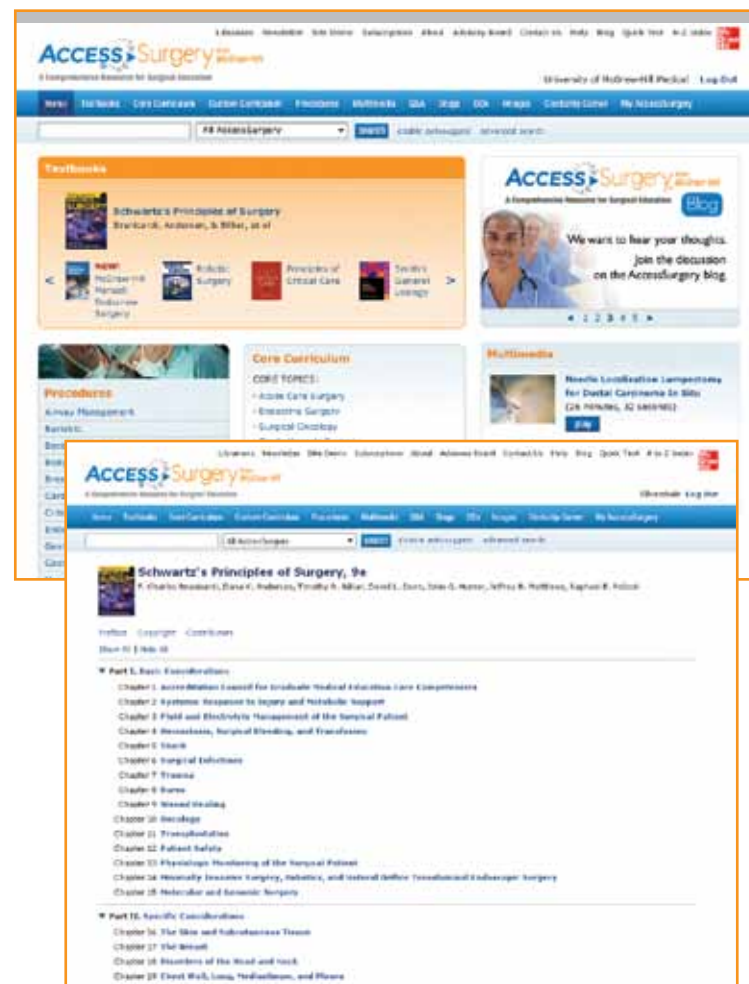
Librarians Newsletter Site Demo Subscriptions About Advisory Board Contact Us Help Blog Quick Test A-Z Index

AccessSurgery from McGraw-Hill

A Comprehensive Resource for Surgical Education

University of McGraw-Hill Medical Log Out

Home Textbooks Core Curriculum Custom Curriculum Procedures Multimedia Q&A Drugs DDx Images Contacts Corner My AccessSurgery

All AccessSurgery Search

Textbooks

Schwartz's Principles of Surgery

Brunicardi, Andersen, & Billiar, et al

NEW! McGraw-Hill Manual: Endocrine Surgery

Robotic Surgery

Principles of Critical Care

Smith's General Urology

AccessSurgery from McGraw-Hill

A Comprehensive Resource for Surgical Education

Blog

We want to hear your thoughts. Join the discussion on the AccessSurgery blog.

1 2 3 4 5

Procedures

Airway Management

Bariatric

Core Curriculum

CORE TOPICS:

Acute Care Surgery

Endocrine Surgery

Surgical Oncology

Multimedia

Needle Localization Lumpectomy for Ductal Carcinoma In Situ

(26 minutes, 32 seconds)

Librarians Newsletter Site Demo Subscriptions About Advisory Board Contact Us Help Blog Quick Test A to Z Index

AccessSurgery from McGraw-Hill

A Comprehensive Resource for Surgical Education

Home Textbooks Core Curriculum Custom Curriculum Procedures Multimedia Q&A Drugs DDx Images Contacts Corner My AccessSurgery

All AccessSurgery

Schwartz's Principles of Surgery, 9e

F. Charles Brunicardi, Dana K. Andersen, Timothy R. Billiar, David L. Dunn, John G. Hunter, Jeffrey B. Matthews, Raphael E. Pollock

Preface Copyright Contributors

Show All | Hide All

Part I. Basic Considerations

Chapter 1. Accreditation Council for Graduate Medical Education Core Competencies

Chapter 2. Systemic Response to Injury and Metabolic Support

Chapter 3. Fluid and Electrolyte Management of the Surgical Patient

Chapter 4. Hemostasis, Surgical Bleeding, and Transfusion

Chapter 5. Shock

Chapter 6. Surgical Infections

Chapter 7. Trauma

Chapter 8. Burns

Chapter 9. Wound Healing

Chapter 10. Oncology

Chapter 11. Transplantation

Chapter 12. Patient Safety

Chapter 13. Physiologic Monitoring of the Surgical Patient

Chapter 14. Minimally Invasive Surgery, Robotics, and Natural Orifice Transluminal Endoscopic Surgery

Chapter 15. Molecular and Genomic Surgery

Part II. Specific Considerations

Chapter 16. The Skin and Subcutaneous Tissue

Chapter 17. The Breast

Chapter 18. Disorders of the Head and Neck

Chapter 19. Chest Wall, Lung, Mediastinum, and Pleura